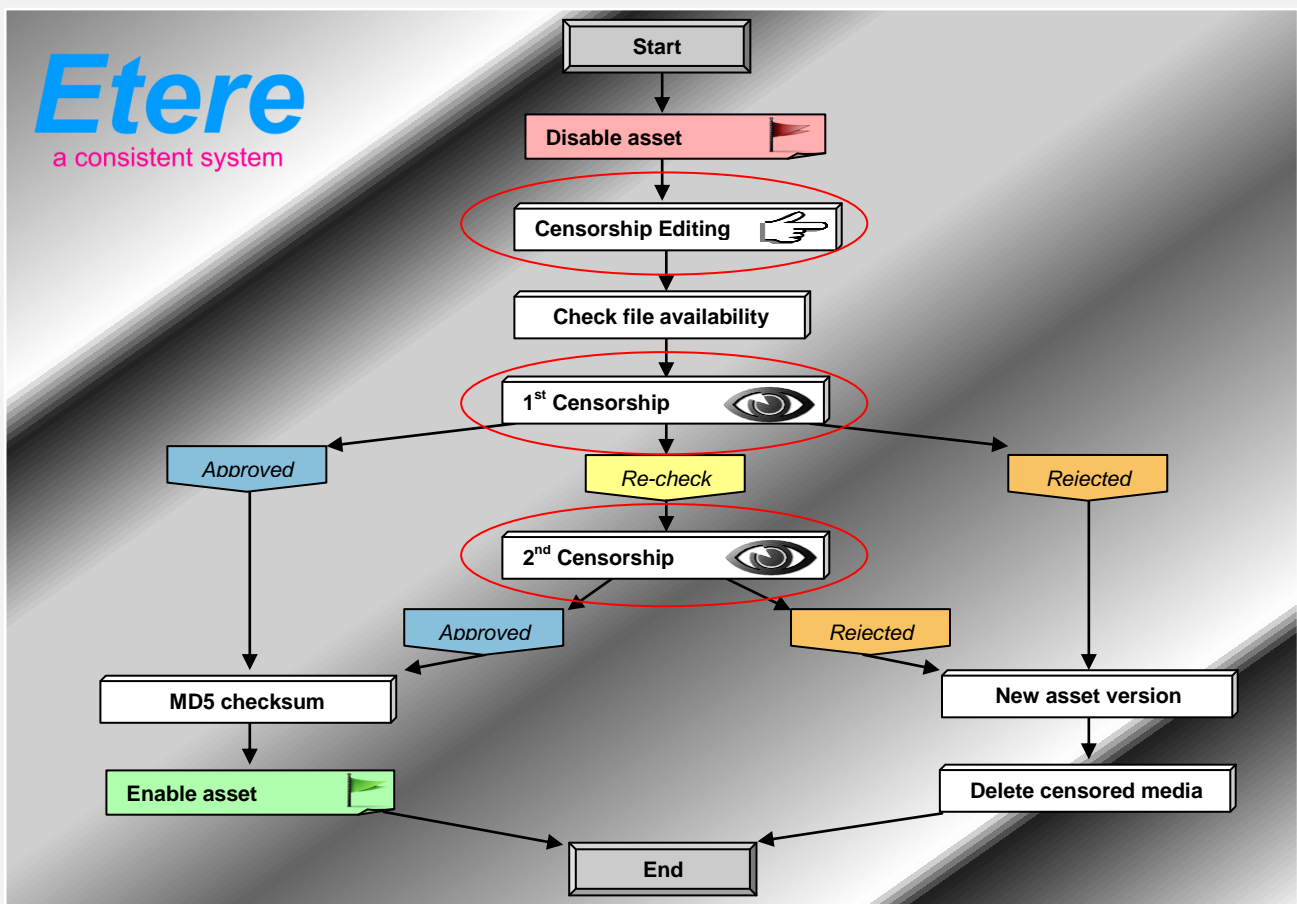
Etere
a consistent system

Start

Disable asset

Censorship Editing

Check file availability

1$^{st}$ Censorship

Approved

Re-check

Rejected

2$^{nd}$ Censorship

Approved

Rejected

MD5 checksum

New asset version

Enable asset

Delete censored media

End